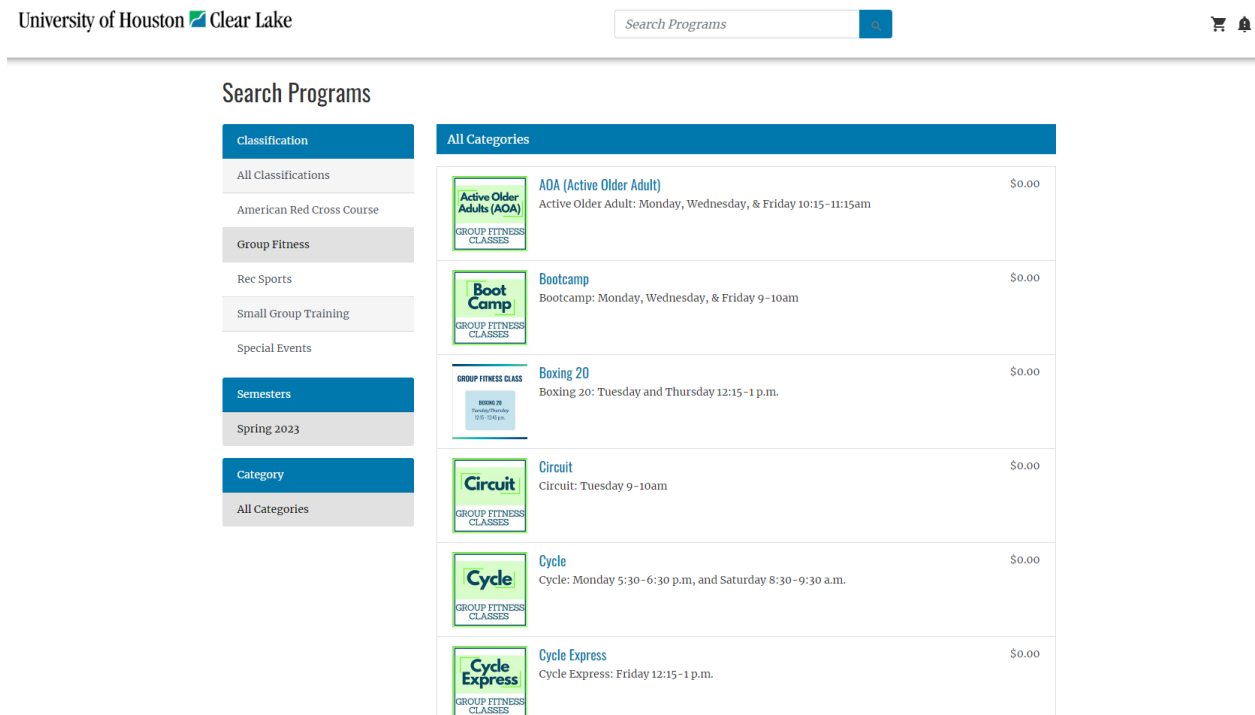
University of Houston Clear Lake

Search Programs

Search Programs

Classification

All Classifications

American Red Cross Course

Group Fitness

Rec Sports

Small Group Training

Special Events

Semesters

Spring 2023

Category

All Categories

All Categories

Active Older Adults (AOA) GROUP FITNESS CLASSES

AOA (Active Older Adult)

Active Older Adult: Monday, Wednesday, & Friday 10:15-11:15am

$0.00

Boot Camp GROUP FITNESS CLASSES

Bootcamp

Bootcamp: Monday, Wednesday, & Friday 9-10am

$0.00

GROUP FITNESS CLASS BOXING 20 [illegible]

Boxing 20

Boxing 20: Tuesday and Thursday 12:15-1 p.m.

$0.00

Circuit GROUP FITNESS CLASSES

Circuit

Circuit: Tuesday 9-10am

$0.00

Cycle GROUP FITNESS CLASSES

Cycle

Cycle: Monday 5:30-6:30 p.m, and Saturday 8:30-9:30 a.m.

$0.00

Cycle Express GROUP FITNESS CLASSES

Cycle Express

Cycle Express: Friday 12:15-1 p.m.

$0.00